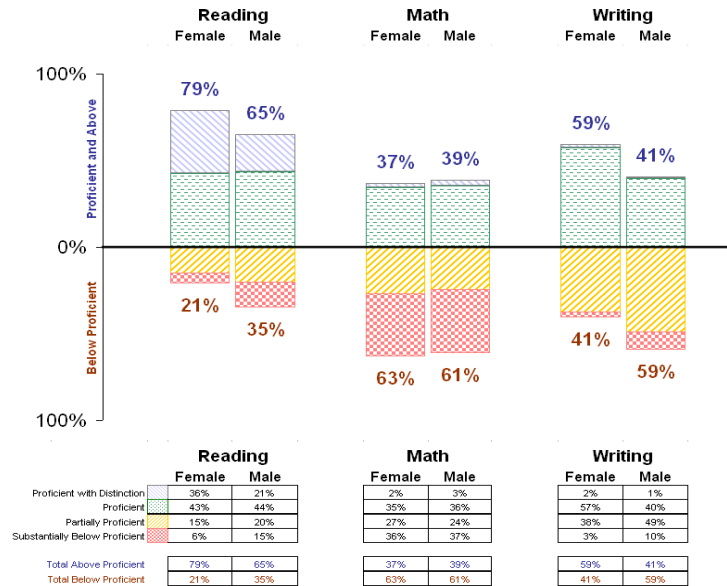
Reading
Female Male

Math
Female Male

Writing
Female Male

100%

Proficient and Above

79% 65%

37% 39%

59% 41%

0%

Below Proficient

21% 35%

63% 61%

41% 59%

100%

Reading
Female Male

Math
Female Male

Writing
Female Male

| | Reading Female | Reading Male | Math Female | Math Male | Writing Female | Writing Male |
|---|---|---|---|---|---|---|
| Proficient with Distinction | 36% | 21% | 2% | 3% | 2% | 1% |
| Proficient | 43% | 44% | 35% | 36% | 57% | 40% |
| Partially Proficient | 15% | 20% | 27% | 24% | 38% | 49% |
| Substantially Below Proficient | 6% | 15% | 36% | 37% | 3% | 10% |
| Total Above Proficient | 79% | 65% | 37% | 39% | 59% | 41% |
| Total Below Proficient | 21% | 35% | 63% | 61% | 41% | 59% |